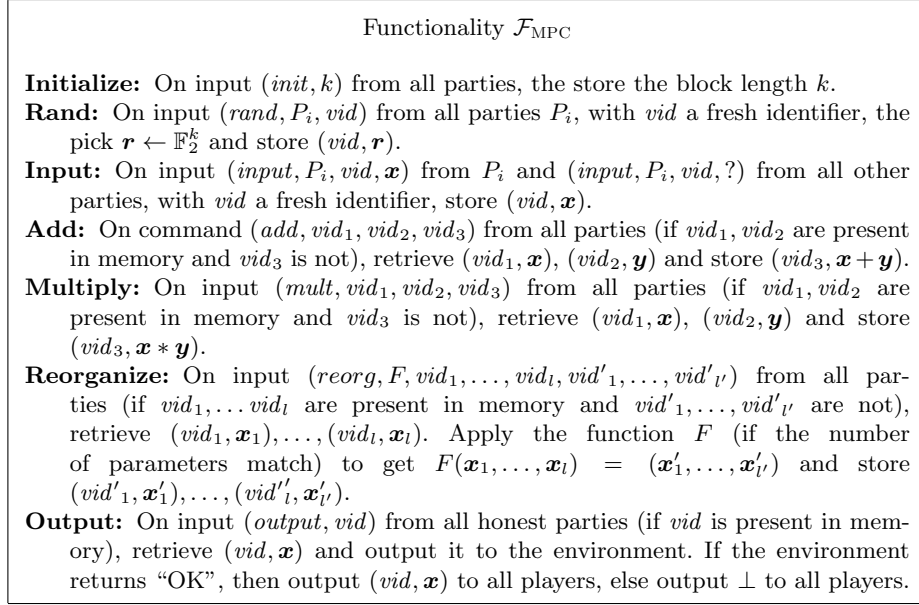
Functionality $\mathcal{F}_{\text{MPC}}$

**Initialize:** On input $(init, k)$ from all parties, the store the block length $k$.

**Rand:** On input $(rand, P_i, vid)$ from all parties $P_i$, with $vid$ a fresh identifier, the pick $\boldsymbol{r} \leftarrow \mathbb{F}_2^k$ and store $(vid, \boldsymbol{r})$.

**Input:** On input $(input, P_i, vid, \boldsymbol{x})$ from $P_i$ and $(input, P_i, vid, ?)$ from all other parties, with $vid$ a fresh identifier, store $(vid, \boldsymbol{x})$.

**Add:** On command $(add, vid_1, vid_2, vid_3)$ from all parties (if $vid_1, vid_2$ are present in memory and $vid_3$ is not), retrieve $(vid_1, \boldsymbol{x})$, $(vid_2, \boldsymbol{y})$ and store $(vid_3, \boldsymbol{x} + \boldsymbol{y})$.

**Multiply:** On input $(mult, vid_1, vid_2, vid_3)$ from all parties (if $vid_1, vid_2$ are present in memory and $vid_3$ is not), retrieve $(vid_1, \boldsymbol{x})$, $(vid_2, \boldsymbol{y})$ and store $(vid_3, \boldsymbol{x} * \boldsymbol{y})$.

**Reorganize:** On input $(reorg, F, vid_1, \ldots, vid_l, vid'_1, \ldots, vid'_{l'})$ from all parties (if $vid_1, \ldots vid_l$ are present in memory and $vid'_1, \ldots, vid'_{l'}$ are not), retrieve $(vid_1, \boldsymbol{x}_1), \ldots, (vid_l, \boldsymbol{x}_l)$. Apply the function $F$ (if the number of parameters match) to get $F(\boldsymbol{x}_1, \ldots, \boldsymbol{x}_l) = (\boldsymbol{x}'_1, \ldots, \boldsymbol{x}'_{l'})$ and store $(vid'_1, \boldsymbol{x}'_1), \ldots, (vid''_l, \boldsymbol{x}'_{l'})$.

**Output:** On input $(output, vid)$ from all honest parties (if $vid$ is present in memory), retrieve $(vid, \boldsymbol{x})$ and output it to the environment. If the environment returns "OK", then output $(vid, \boldsymbol{x})$ to all players, else output $\perp$ to all players.